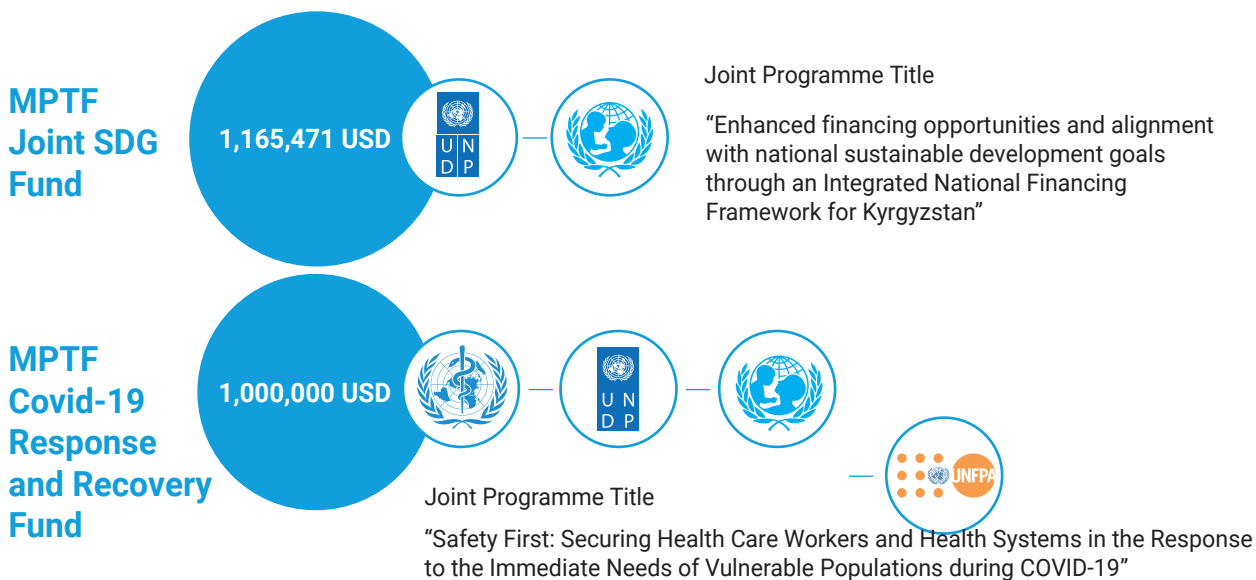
MPTF Joint SDG Fund

1,165,471 USD

U N D P

Joint Programme Title

“Enhanced financing opportunities and alignment with national sustainable development goals through an Integrated National Financing Framework for Kyrgyzstan”

MPTF Covid-19 Response and Recovery Fund

1,000,000 USD

U N D P

UNFPA

Joint Programme Title

“Safety First: Securing Health Care Workers and Health Systems in the Response to the Immediate Needs of Vulnerable Populations during COVID-19”